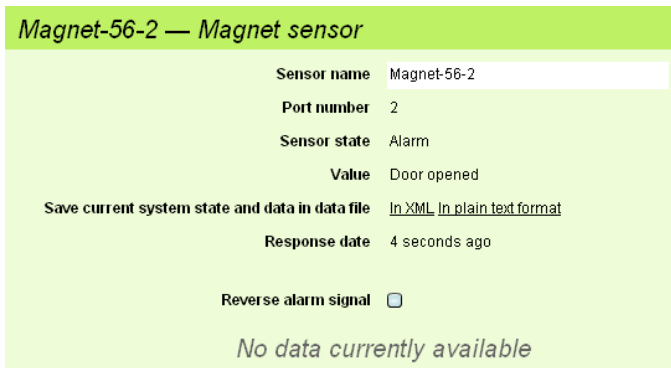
Magnet-56-2 — Magnet sensor

| | |
|---|---|
| Sensor name | Magnet-56-2 |
| Port number | 2 |
| Sensor state | Alarm |
| Value | Door opened |
| Save current system state and data in data file | In XML In plain text format |
| Response date | 4 seconds ago |

Reverse alarm signal

No data currently available